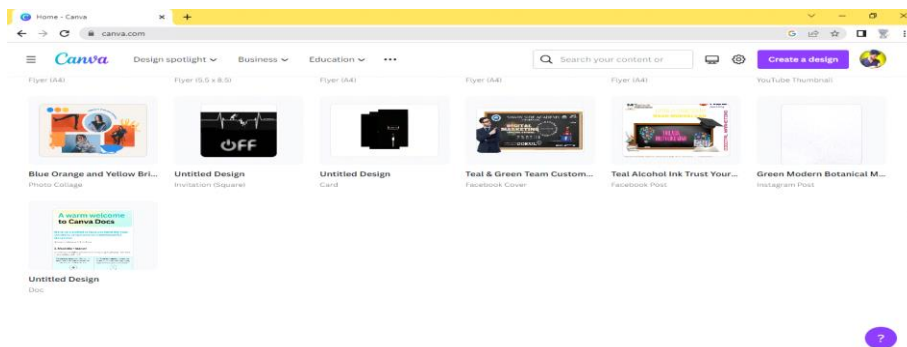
Home - Canva
canva.com

Canva Design spotlight Business Education •••
Search your content or
Create a design

Flyer (A4)
Flyer (5.5 x 8.5)
Flyer (A4)
Flyer (A4)
Flyer (A4)
YouTube Thumbnail

OFF

Blue Orange and Yellow Bri...
Photo Collage

Untitled Design
Invitation (Square)

Untitled Design
Card

Teal & Green Team Custom...
Facebook Cover

Teal Alcohol Ink Trust Your...
Facebook Post

Green Modern Botanical M...
Instagram Post

A warm welcome to Canva Docs

Untitled Design
Doc

?